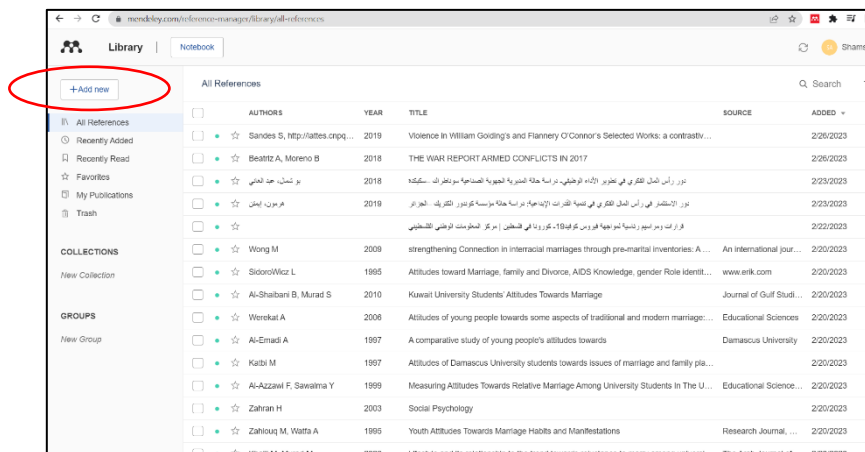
mendeley.com/reference-manager/library/all-references

Library | Notebook

Shame

+Add new

All References

Search

All References
Recently Added
Recently Read
Favorites
My Publications
Trash

COLLECTIONS
New Collection

GROUPS
New Group

| AUTHORS | YEAR | TITLE | SOURCE | ADDED |
|---|---|---|---|---|
| Sandes S, http://lattes.cnpq... | 2019 | Violence in William Golding's and Flannery O'Connor's Selected Works: a contrastiv... | | 2/26/2023 |
| Beatriz A, Moreno B | 2018 | THE WAR REPORT ARMED CONFLICTS IN 2017 | | 2/26/2023 |
| بو شمال، عبد العالي | 2018 | دور رأس المال الفكري في تطوير الأداء الوظيفي، دراسة حالة المديرية الجهوية الصناعية سوناطراك - سكيكدة | | 2/23/2023 |
| هرمون، ايمن | 2019 | دور الاستثمار في رأس المال الفكري في تنمية القدرات الإبداعية: دراسة حالة مؤسسة كوندور الكتريك - الجزائر | | 2/23/2023 |
| | | قرارات ومراسيم رئاسية لمواجهة فيروس كوفيد19- كورونا في فلسطين \| مركز المعلومات الوطني الفلسطيني | | 2/22/2023 |
| Wong M | 2009 | strengthening Connection in interracial marriages through pre-marital inventories: A ... | An international jour... | 2/20/2023 |
| SidoroWicz L | 1995 | Attitudes toward Marriage, family and Divorce, AIDS Knowledge, gender Role identit... | www.erik.com | 2/20/2023 |
| Al-Shaibani B, Murad S | 2010 | Kuwait University Students' Attitudes Towards Marriage | Journal of Gulf Studi... | 2/20/2023 |
| Werekat A | 2006 | Attitudes of young people towards some aspects of traditional and modern marriage:... | Educational Sciences | 2/20/2023 |
| Al-Emadi A | 1997 | A comparative study of young people's attitudes towards | Damascus University | 2/20/2023 |
| Katbi M | 1997 | Attitudes of Damascus University students towards issues of marriage and family pla... | | 2/20/2023 |
| Al-Azzawi F, Sawalma Y | 1999 | Measuring Attitudes Towards Relative Marriage Among University Students In The U... | Educational Science... | 2/20/2023 |
| Zahran H | 2003 | Social Psychology | | 2/20/2023 |
| Zahlouq M, Watfa A | 1995 | Youth Attitudes Towards Marriage Habits and Manifestations | Research Journal, ... | 2/20/2023 |